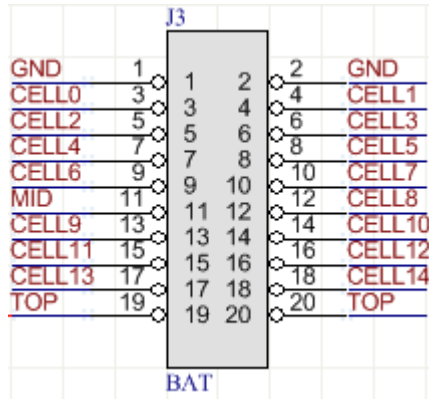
J3

GND 1 1 2 2 GND
CELL0 3 3 4 4 CELL1
CELL2 5 5 6 6 CELL3
CELL4 7 7 8 8 CELL5
CELL6 9 9 10 10 CELL7
MID 11 11 12 12 CELL8
CELL9 13 13 14 14 CELL10
CELL11 15 15 16 16 CELL12
CELL13 17 17 18 18 CELL14
TOP 19 19 20 20 TOP

BAT